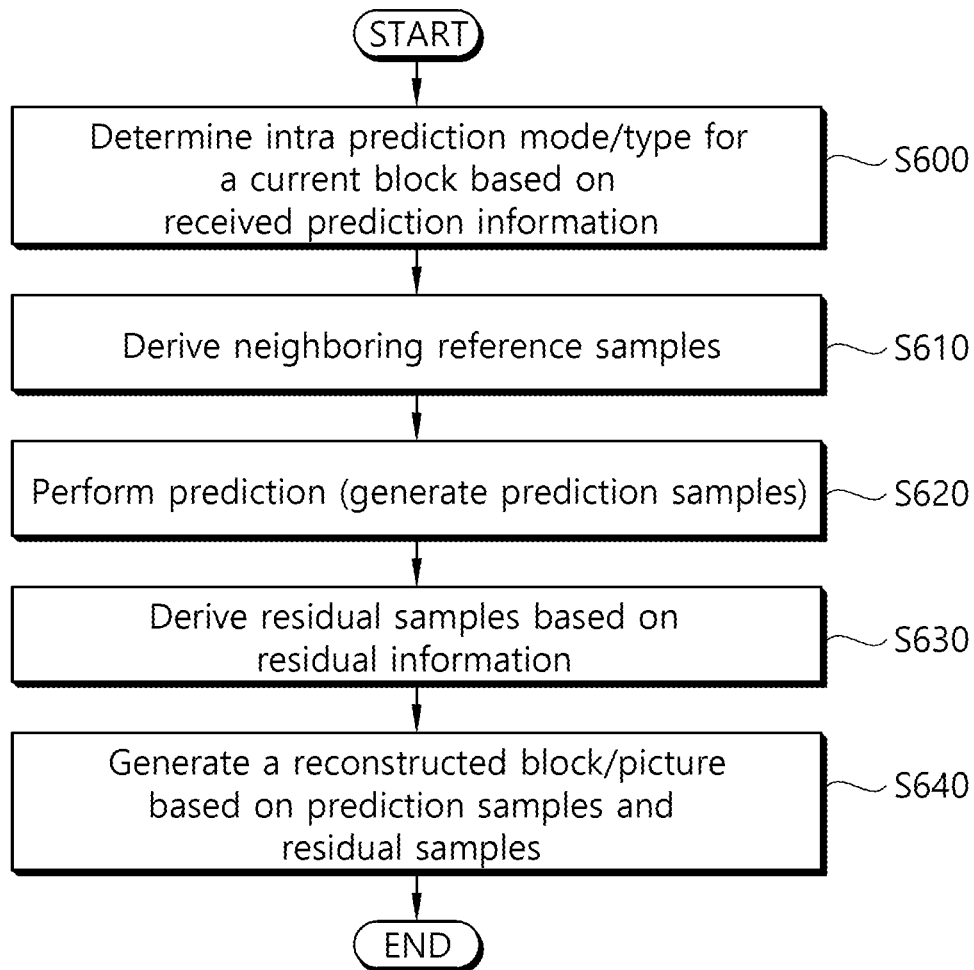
START

Determine intra prediction mode/type for a current block based on received prediction information

S600

Derive neighboring reference samples

S610

Perform prediction (generate prediction samples)

S620

Derive residual samples based on residual information

S630

Generate a reconstructed block/picture based on prediction samples and residual samples

S640

END